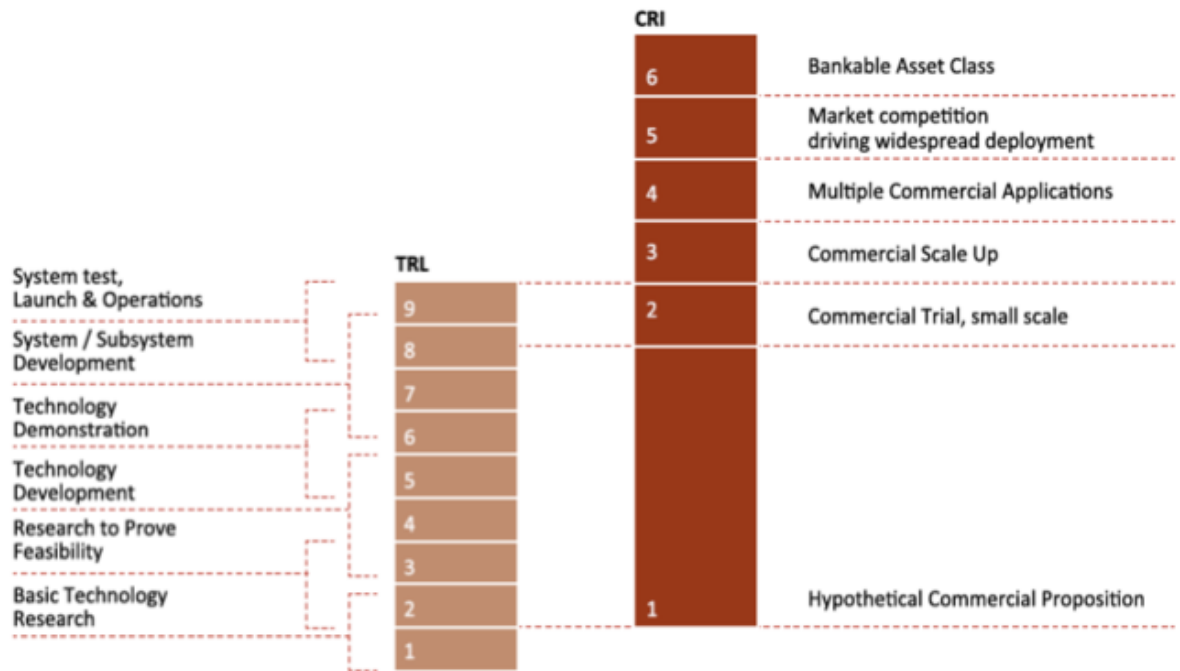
CRI

6 Bankable Asset Class

5 Market competition driving widespread deployment

4 Multiple Commercial Applications

3 Commercial Scale Up

2 Commercial Trial, small scale

1 Hypothetical Commercial Proposition

TRL

System test, Launch & Operations

System / Subsystem Development

Technology Demonstration

Technology Development

Research to Prove Feasibility

Basic Technology Research

9
8
7
6
5
4
3
2
1